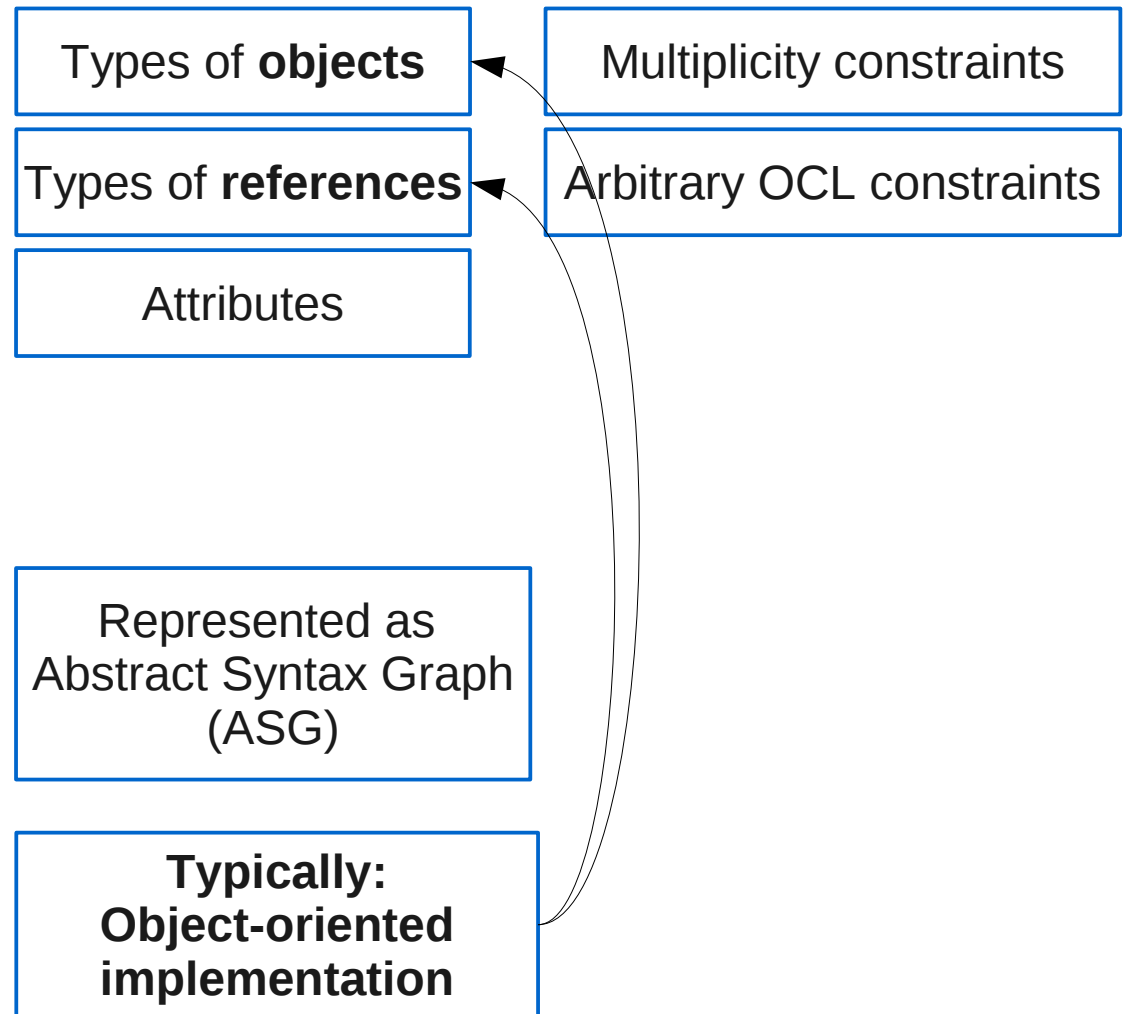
Types of **objects**

Types of **references**

Attributes

Multiplicity constraints

Arbitrary OCL constraints

Represented as Abstract Syntax Graph (ASG)

**Typically: Object-oriented implementation**